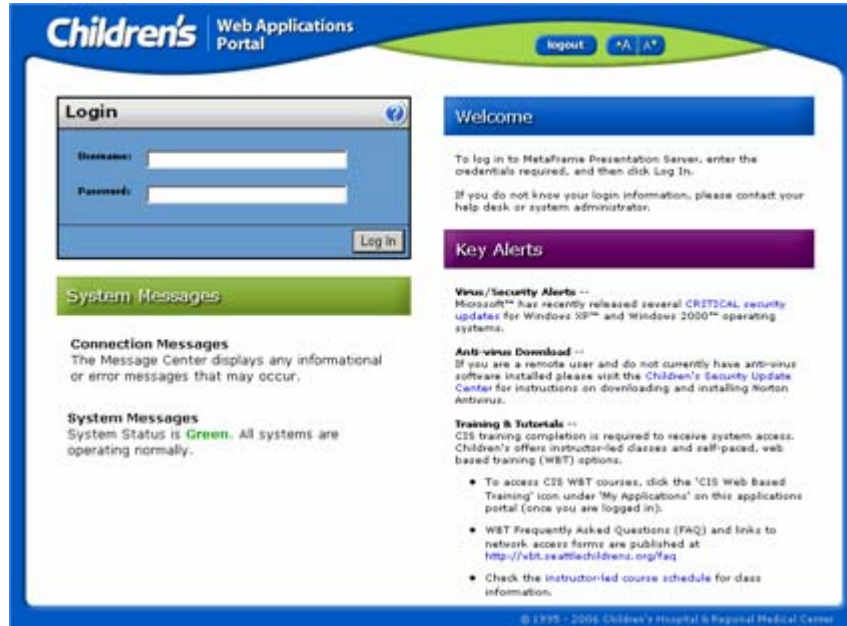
Children's Web Applications Portal

logout -A A+

Login

Username:

Password:

Log In

System Messages

Connection Messages
The Message Center displays any informational or error messages that may occur.

System Messages
System Status is Green. All systems are operating normally.

Welcome

To log in to MetaFrame Presentation Server, enter the credentials required, and then click Log In.

If you do not know your login information, please contact your help desk or system administrator.

Key Alerts

Virus/Security Alerts --
Microsoft™ has recently released several CRITICAL security updates for Windows XP™ and Windows 2000™ operating systems.

Anti-virus Download --
If you are a remote user and do not currently have anti-virus software installed please visit the Children's Security Update Center for instructions on downloading and installing Norton Antivirus.

Training & Tutorials --
CIS training completion is required to receive system access. Children's offers instructor-led classes and self-paced, web based training (WBT) options.

• To access CIS WBT courses, click the 'CIS Web Based Training' icon under 'My Applications' on this applications portal (once you are logged in).

• WBT Frequently Asked Questions (FAQ) and links to network access forms are published at http://wbt.seattlechildrens.org/faq

• Check the instructor-led course schedule for class information.

© 1995 - 2006 Children's Hospital & Regional Medical Center